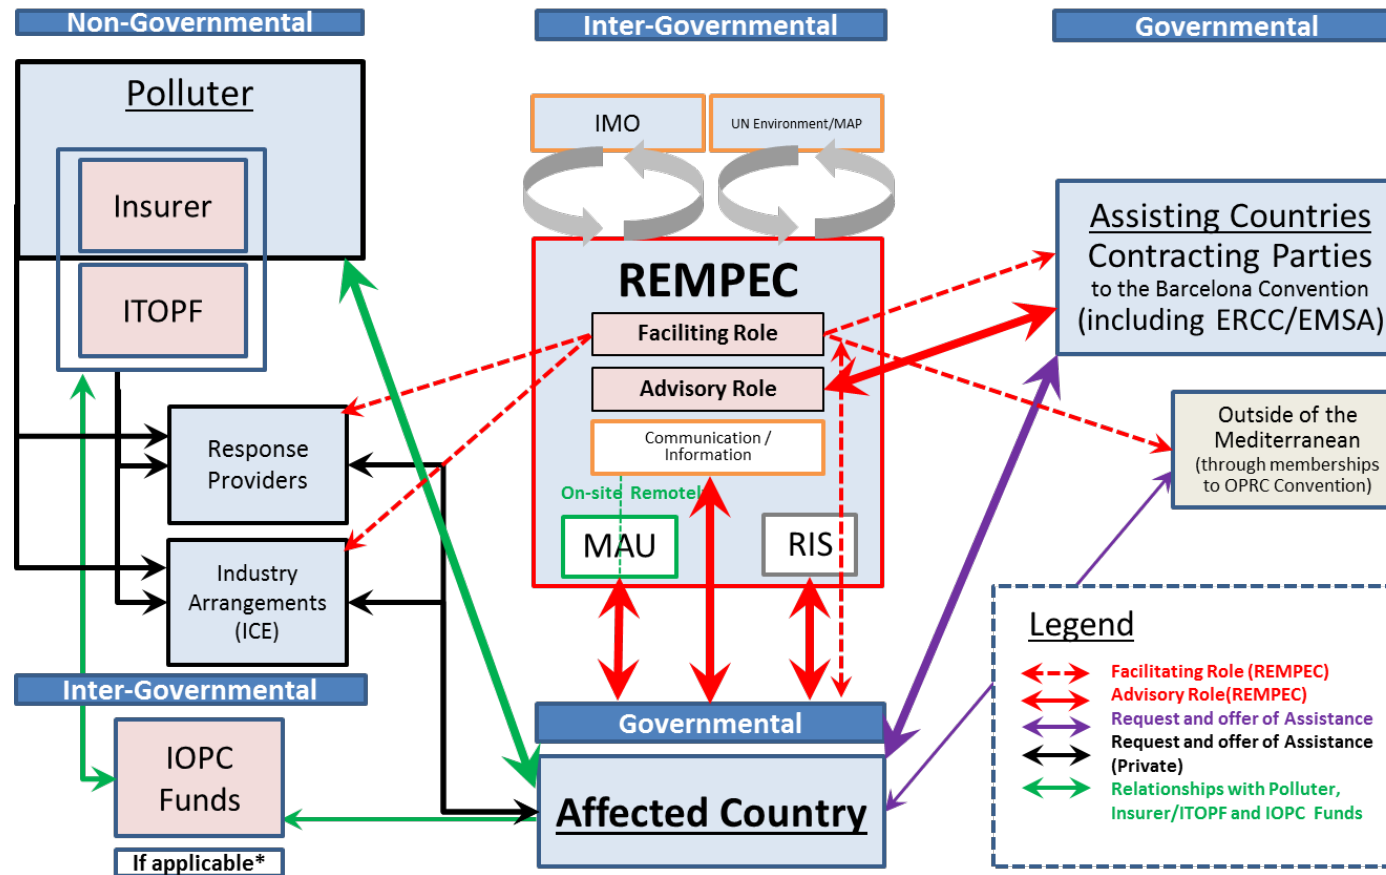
Non-Governmental

Inter-Governmental

Governmental

Polluter

Insurer

ITOPF

IMO

UN Environment/MAP

REMPEC

Faciliting Role

Advisory Role

Communication / Information

On-site Remote

MAU

RIS

Assisting Countries Contracting Parties to the Barcelona Convention (including ERCC/EMSA)

Outside of the Mediterranean (through memberships to OPRC Convention)

Response Providers

Industry Arrangements (ICE)

Inter-Governmental

IOPC Funds

If applicable*

Governmental

Affected Country

Legend

Facilitating Role (REMPEC)
Advisory Role(REMPEC)
Request and offer of Assistance
Request and offer of Assistance (Private)
Relationships with Polluter, Insurer/ITOPF and IOPC Funds